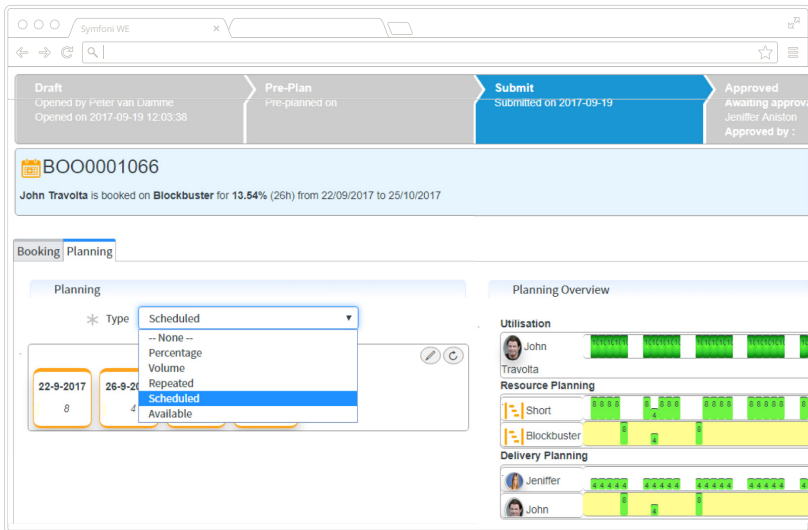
Symfoni WE

Draft
Opened by Peter van Damme
Opened on 2017-09-19 12:03:38

Pre-Plan
Pre-planned on

Submit
Submitted on 2017-09-19

Approved
Awaiting approva
Jeniffer Aniston
Approved by :

BOO0001066

John Travolta is booked on Blockbuster for 13.54% (26h) from 22/09/2017 to 25/10/2017

Booking Planning

Planning

Type Scheduled

-- None --
Percentage
Volume
Repeated
Scheduled
Available

22-9-2017
8

26-9-20
4

Planning Overview

Utilisation

John Travolta

Resource Planning

Short

Blockbuster

Delivery Planning

Jeniffer

John